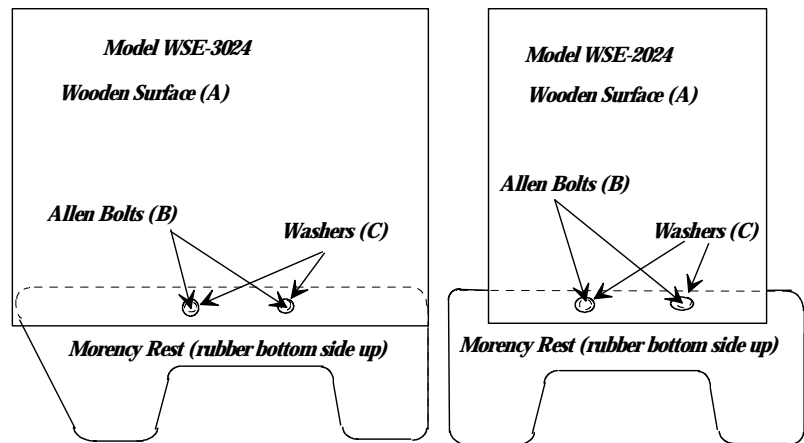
Model WSE-3024

Wooden Surface (A)

Allen Bolts (B)

Washers (C)

Morency Rest (rubber bottom side up)

Model WSE-2024

Wooden Surface (A)

Allen Bolts (B)

Washers (C)

Morency Rest (rubber bottom side up)